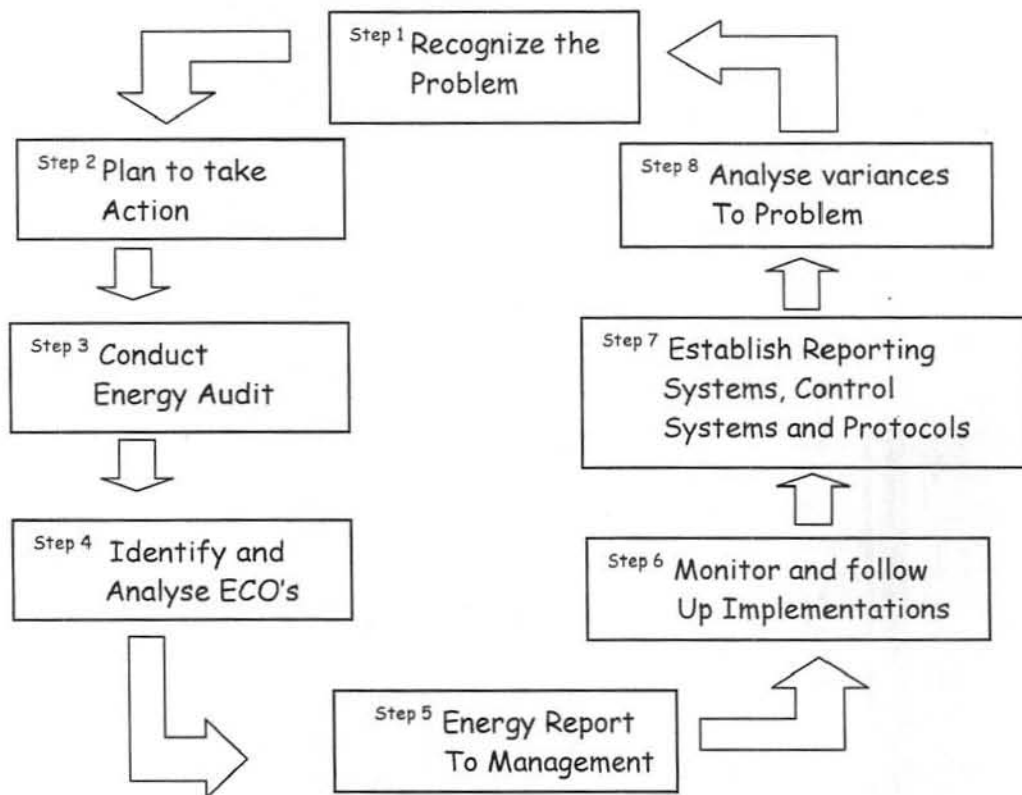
Step 1 Recognize the Problem

Step 2 Plan to take Action

Step 3 Conduct Energy Audit

Step 4 Identify and Analyse ECO's

Step 5 Energy Report To Management

Step 6 Monitor and follow Up Implementations

Step 7 Establish Reporting Systems, Control Systems and Protocols

Step 8 Analyse variances To Problem